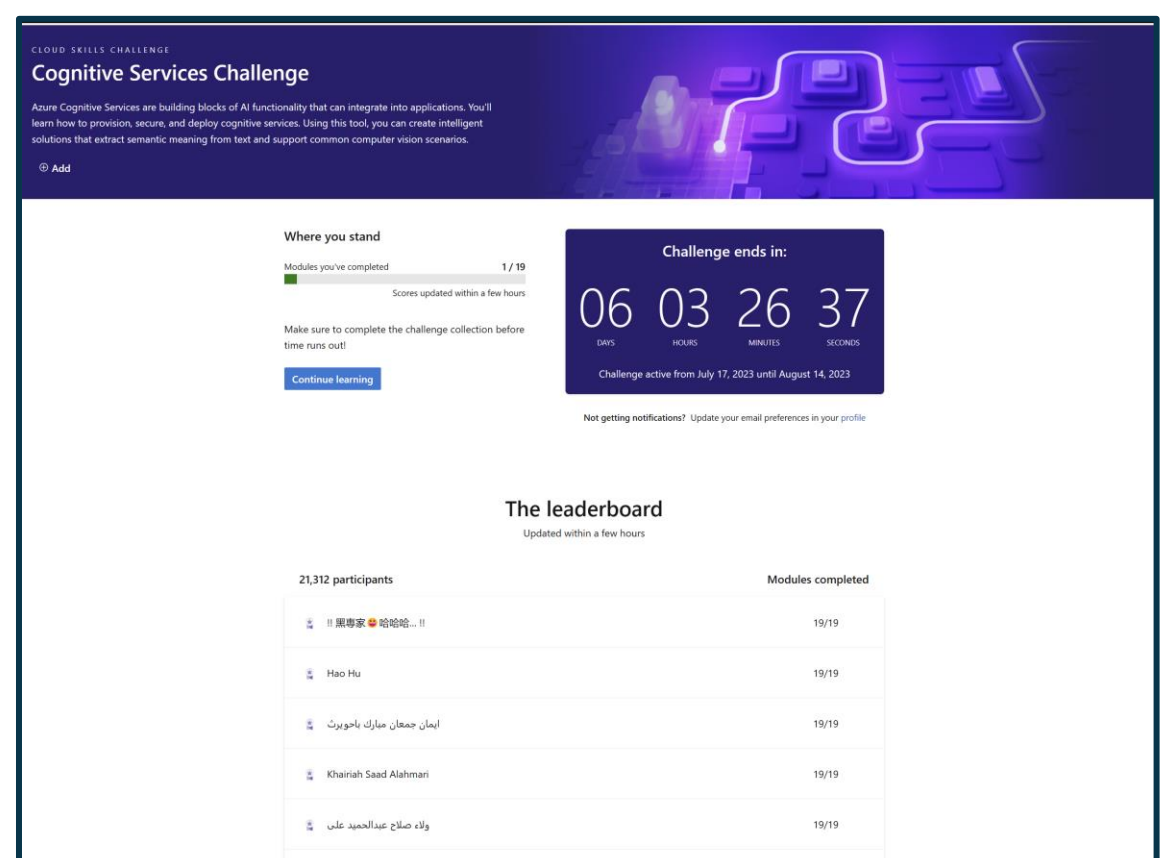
CLOUD SKILLS CHALLENGE

Cognitive Services Challenge

Azure Cognitive Services are building blocks of AI functionality that can integrate into applications. You'll learn how to provision, secure, and deploy cognitive services. Using this tool, you can create intelligent solutions that extract semantic meaning from text and support common computer vision scenarios.

⊕ Add

Where you stand

Modules you've completed 1 / 19

Scores updated within a few hours

Make sure to complete the challenge collection before time runs out!

Continue learning

Challenge ends in:

06 DAYS 03 HOURS 26 MINUTES 37 SECONDS

Challenge active from July 17, 2023 until August 14, 2023

Not getting notifications? Update your email preferences in your profile

The leaderboard

Updated within a few hours

| 21,312 participants | Modules completed |
|---|---|
| !! 黑專家😍哈哈哈... !! | 19/19 |
| Hao Hu | 19/19 |
| ايمان جمعان مبارك باحويرث | 19/19 |
| Khairiah Saad Alahmari | 19/19 |
| ولاء صلاح عبدالحميد على | 19/19 |